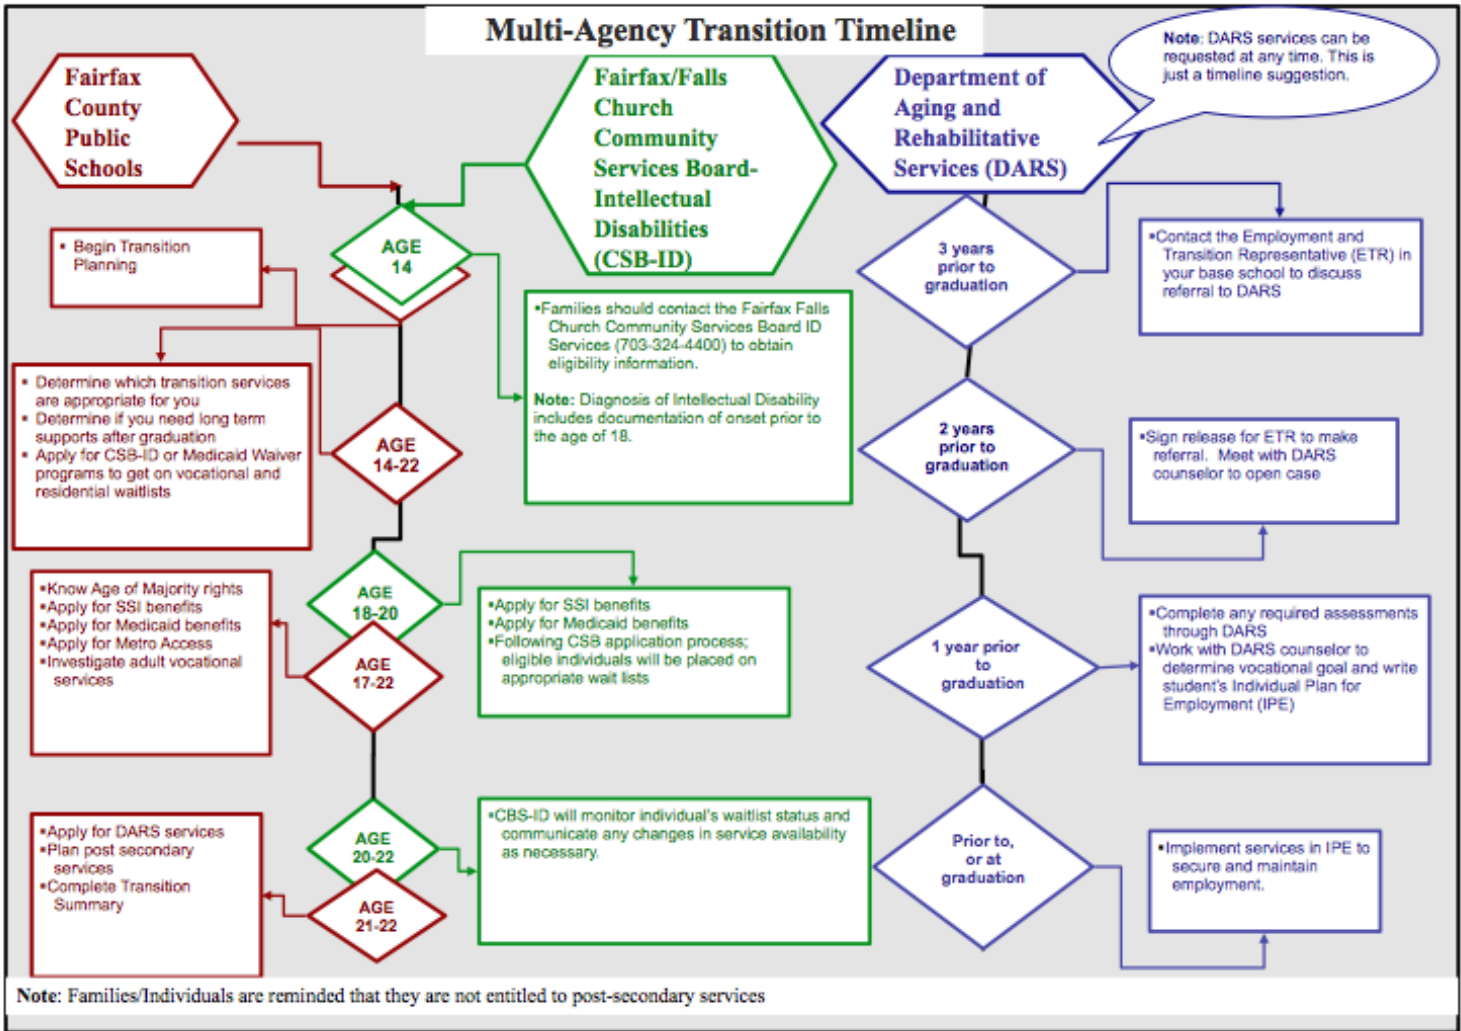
Multi-Agency Transition Timeline

Fairfax County Public Schools

Fairfax/Falls Church Community Services Board- Intellectual Disabilities (CSB-ID)

Department of Aging and Rehabilitative Services (DARS)

Note: DARS services can be requested at any time. This is just a timeline suggestion.

AGE 14

• Begin Transition Planning

•Families should contact the Fairfax Falls Church Community Services Board ID Services (703-324-4400) to obtain eligibility information.

Note: Diagnosis of Intellectual Disability includes documentation of onset prior to the age of 18.

3 years prior to graduation

•Contact the Employment and Transition Representative (ETR) in your base school to discuss referral to DARS

• Determine which transition services are appropriate for you
• Determine if you need long term supports after graduation
• Apply for CSB-ID or Medicaid Waiver programs to get on vocational and residential waitlists

AGE 14-22

2 years prior to graduation

•Sign release for ETR to make referral. Meet with DARS counselor to open case

AGE 18-20

AGE 17-22

•Know Age of Majority rights
•Apply for SSI benefits
•Apply for Medicaid benefits
•Apply for Metro Access
•Investigate adult vocational services

•Apply for SSI benefits
•Apply for Medicaid benefits
•Following CSB application process; eligible individuals will be placed on appropriate wait lists

1 year prior to graduation

•Complete any required assessments through DARS
•Work with DARS counselor to determine vocational goal and write student's Individual Plan for Employment (IPE)

AGE 20-22

AGE 21-22

•Apply for DARS services
•Plan post secondary services
•Complete Transition Summary

•CBS-ID will monitor individual's waitlist status and communicate any changes in service availability as necessary.

Prior to, or at graduation

•Implement services in IPE to secure and maintain employment.

Note: Families/Individuals are reminded that they are not entitled to post-secondary services